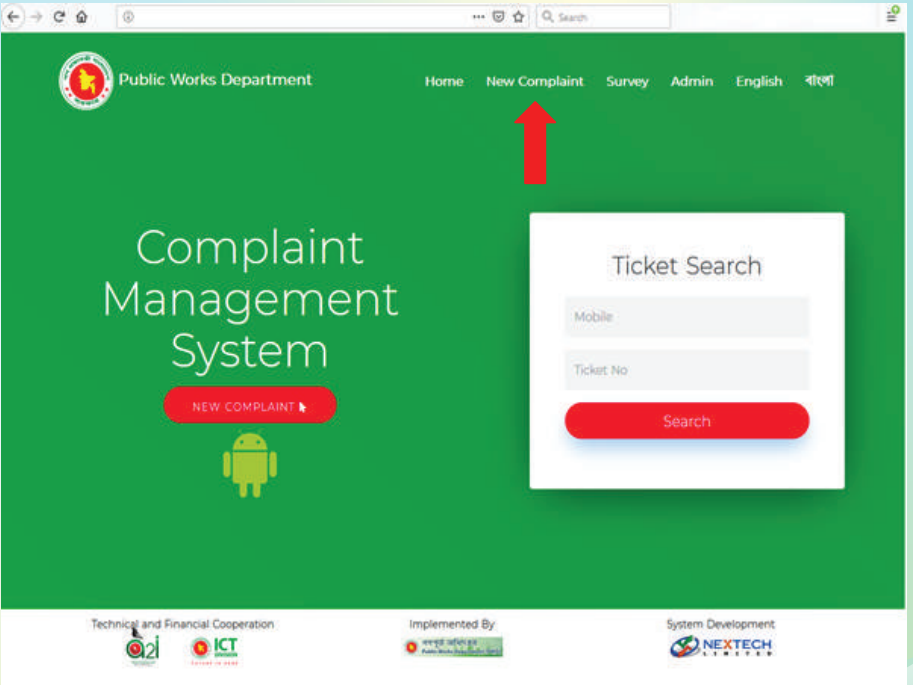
Search

Public Works Department

Home New Complaint Survey Admin English বাংলা

Complaint Management System

NEW COMPLAINT

Ticket Search

Mobile

Ticket No

Search

Technical and Financial Cooperation

a2i ICT

Implemented By

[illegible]

System Development

NEXTECH LIMITED